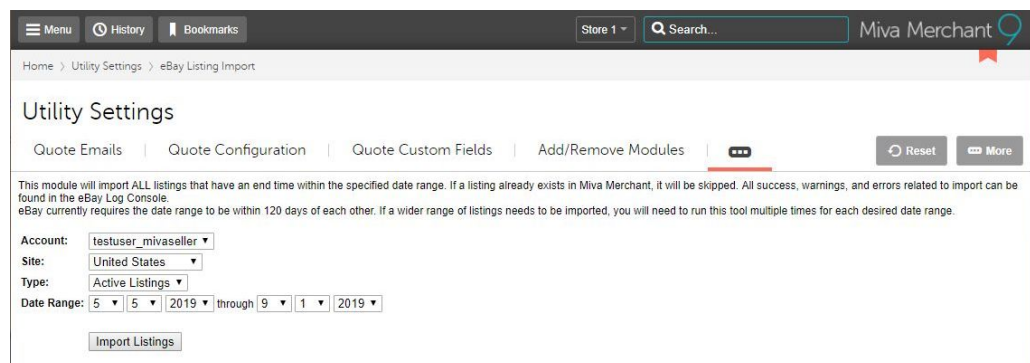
Menu History Bookmarks

Store 1 Search...

Miva Merchant 9

Home › Utility Settings › eBay Listing Import

Utility Settings

Quote Emails | Quote Configuration | Quote Custom Fields | Add/Remove Modules | •••

Reset More

This module will import ALL listings that have an end time within the specified date range. If a listing already exists in Miva Merchant, it will be skipped. All success, warnings, and errors related to import can be found in the eBay Log Console.
eBay currently requires the date range to be within 120 days of each other. If a wider range of listings needs to be imported, you will need to run this tool multiple times for each desired date range.

Account: testuser_mivaseller
Site: United States
Type: Active Listings
Date Range: 5 5 2019 through 9 1 2019

Import Listings